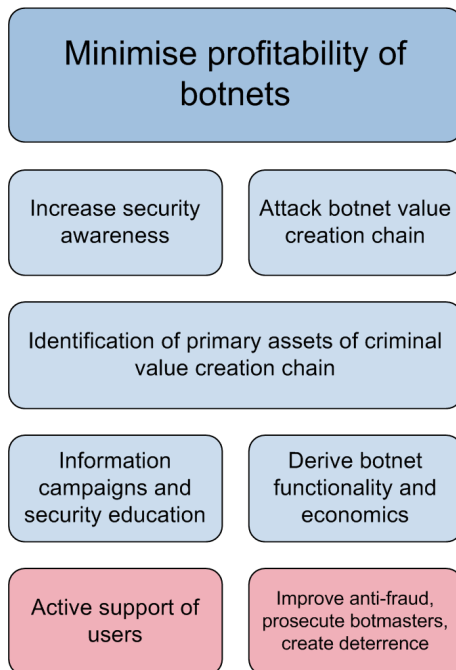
Minimise profitability of botnets

Increase security awareness

Attack botnet value creation chain

Identification of primary assets of criminal value creation chain

Information campaigns and security education

Derive botnet functionality and economics

Active support of users

Improve anti-fraud, prosecute botmasters, create deterrence